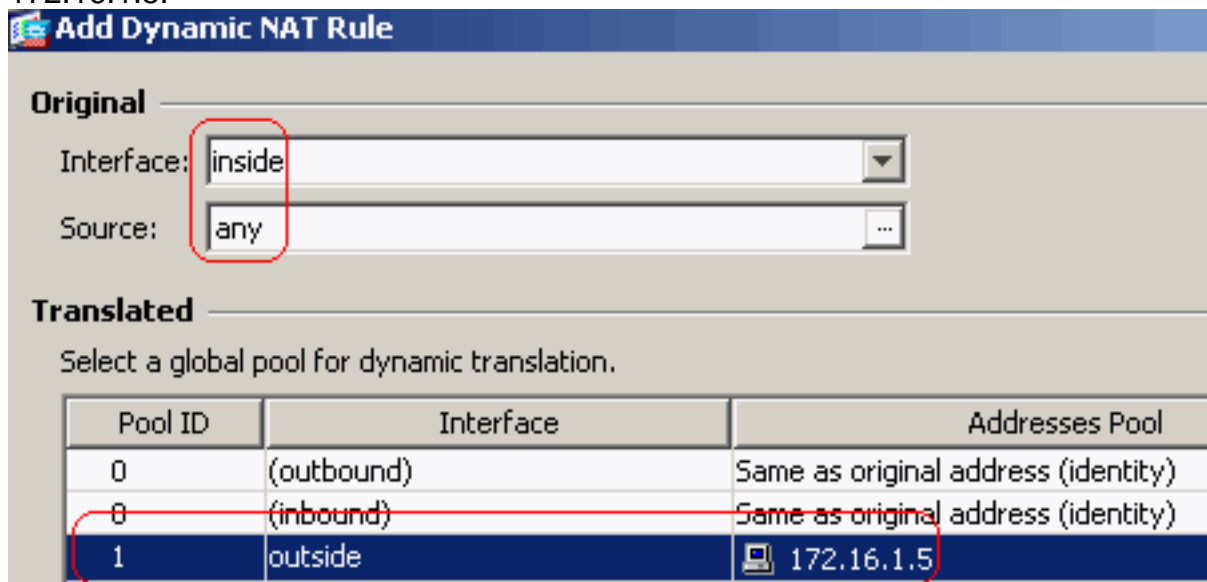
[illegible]

Add Dynamic NAT Rule

Original

Interface: inside

Source: any

Translated

Select a global pool for dynamic translation.

| Pool ID | Interface | Addresses Pool |
|---|---|---|
| 0 | (outbound) | Same as original address (identity) |
| 0 | (inbound) | Same as original address (identity) |
| 1 | outside | 172.16.1.5 |